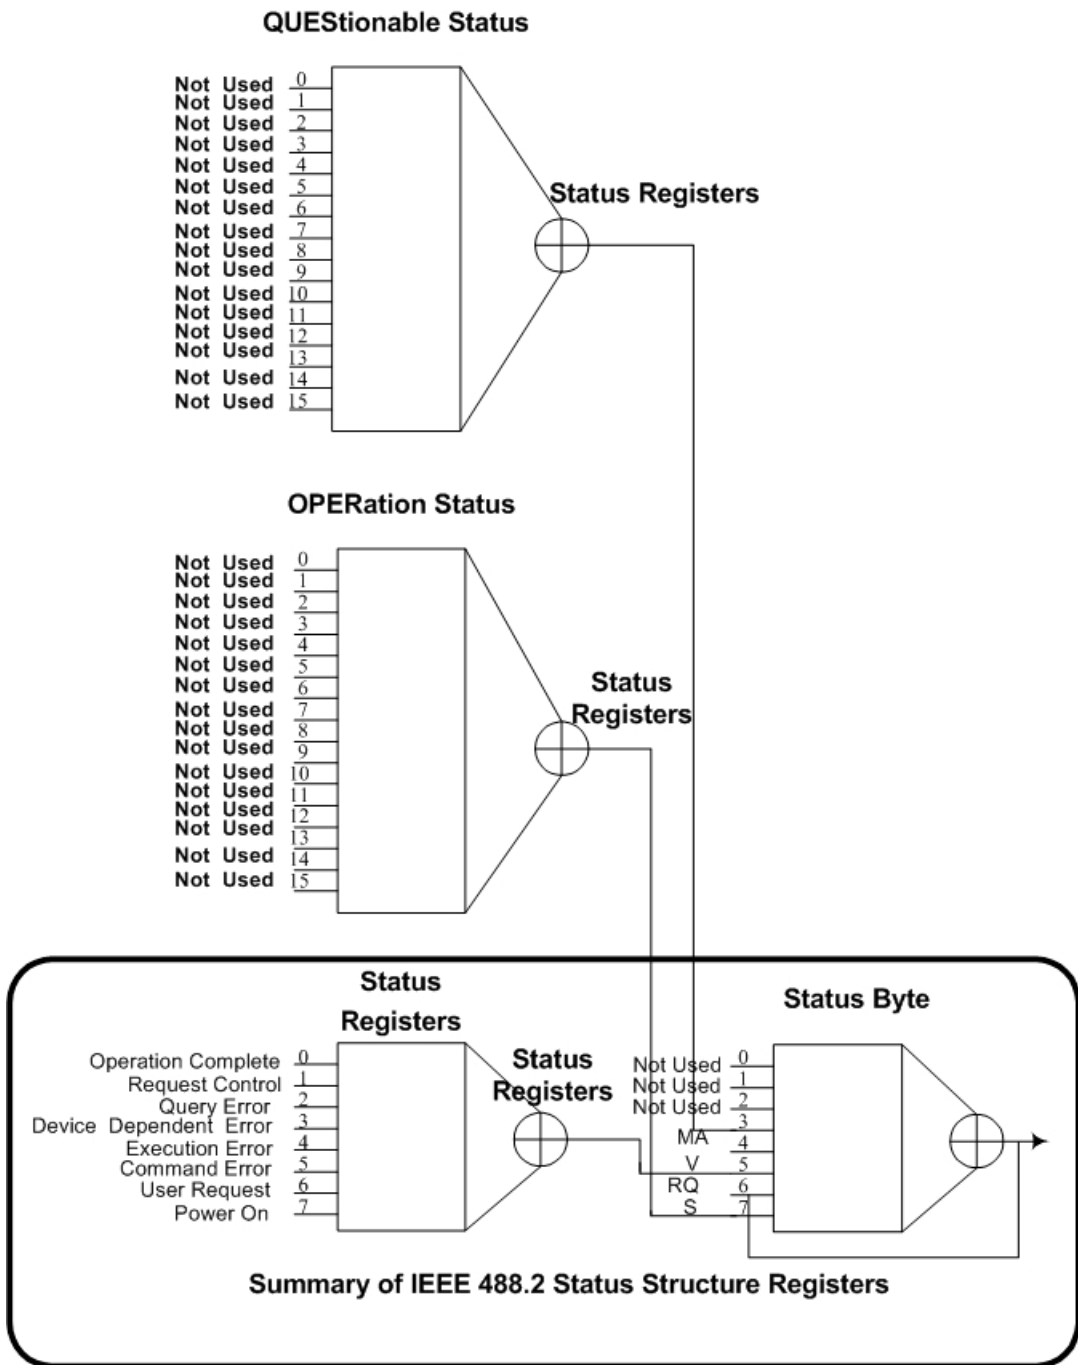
QUEStionable Status

Not Used 0
Not Used 1
Not Used 2
Not Used 3
Not Used 4
Not Used 5
Not Used 6
Not Used 7
Not Used 8
Not Used 9
Not Used 10
Not Used 11
Not Used 12
Not Used 13
Not Used 14
Not Used 15

Status Registers

OPERation Status

Not Used 0
Not Used 1
Not Used 2
Not Used 3
Not Used 4
Not Used 5
Not Used 6
Not Used 7
Not Used 8
Not Used 9
Not Used 10
Not Used 11
Not Used 12
Not Used 13
Not Used 14
Not Used 15

Status Registers

Status Registers

Operation Complete 0
Request Control 1
Query Error 2
Device Dependent Error 3
Execution Error 4
Command Error 5
User Request 6
Power On 7

Status Registers

Status Byte

Not Used 0
Not Used 1
Not Used 2
MA 3
V 4
RQ 5
S 6
7

Summary of IEEE 488.2 Status Structure Registers